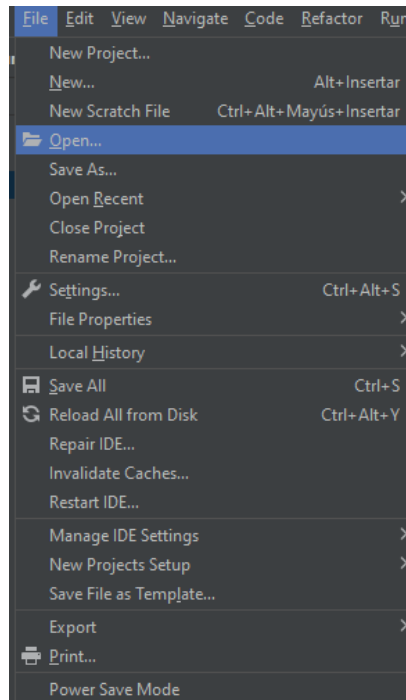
File Edit View Navigate Code Refactor Run

New Project...
New... Alt+Insertar
New Scratch File Ctrl+Alt+Mayús+Insertar
Open...
Save As...
Open Recent
Close Project
Rename Project...
Settings... Ctrl+Alt+S
File Properties
Local History
Save All Ctrl+S
Reload All from Disk Ctrl+Alt+Y
Repair IDE...
Invalidate Caches...
Restart IDE...
Manage IDE Settings
New Projects Setup
Save File as Template...
Export
Print...
Power Save Mode